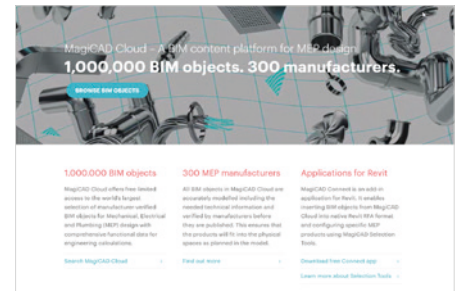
MagiCAD Cloud – A BIM content platform for MEP design

1,000,000 BIM objects. 300 manufacturers.

BROWSE BIM OBJECTS

1.000.000 BIM objects

MagiCAD Cloud offers free limited access to the world's largest selection of manufacturer verified BIM objects for Mechanical, Electrical and Plumbing (MEP) design with comprehensive functional data for engineering calculations.

Search MagiCAD Cloud

300 MEP manufacturers

All BIM objects in MagiCAD Cloud are accurately modelled including the needed technical information and verified by manufacturers before they are published. This ensures that the products will fit into the physical spaces as planned in the model.

Find out more

Applications for Revit

MagiCAD Connect is an add-in application for Revit. It enables inserting BIM objects from MagiCAD Cloud into native Revit RFA format and configuring specific MEP products using MagiCAD Selection Tools.

Download free Connect app

Learn more about Selection Tools